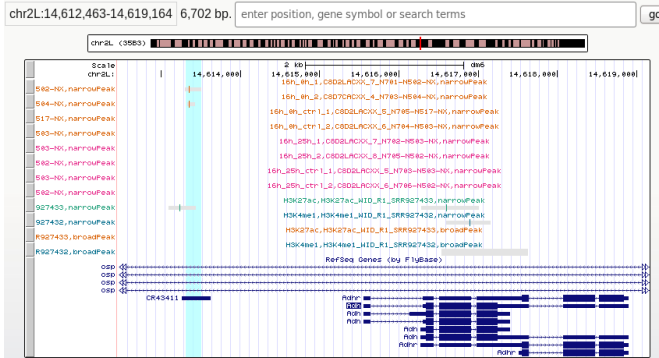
chr2L:14,612,463-14,619,164 6,702 bp. enter position, gene symbol or search terms go

chr2L (35B3)

Scale 2 kb dm6
chr2L: 14,614,000 14,615,000 14,616,000 14,617,000 14,618,000 14,619,000

502-NX,narrowPeak 16h_0h_1,C8D2LACXX_7_N701-N502-NX,narrowPeak
504-NX,narrowPeak 16h_0h_2,C8D7CACXX_4_N703-N504-NX,narrowPeak
517-NX,narrowPeak 16h_0h_ctrl_1,C8D2LACXX_5_N705-N517-NX,narrowPeak
503-NX,narrowPeak 16h_0h_ctrl_2,C8D2LACXX_6_N704-N503-NX,narrowPeak
503-NX,narrowPeak 16h_25h_1,C8D2LACXX_7_N702-N503-NX,narrowPeak
502-NX,narrowPeak 16h_25h_2,C8D2LACXX_8_N705-N502-NX,narrowPeak
503-NX,narrowPeak 16h_25h_ctrl_1,C8D2LACXX_5_N703-N503-NX,narrowPeak
502-NX,narrowPeak 16h_25h_ctrl_2,C8D2LACXX_6_N706-N502-NX,narrowPeak
927433,narrowPeak H3K27ac,H3K27ac_WID_R1_SRR927433,narrowPeak
927432,narrowPeak H3K4me1,H3K4me1_WID_R1_SRR927432,narrowPeak
R927433,broadPeak H3K27ac,H3K27ac_WID_R1_SRR927433,broadPeak
R927432,broadPeak H3K4me1,H3K4me1_WID_R1_SRR927432,broadPeak
RefSeq Genes (by FlyBase)
osp
osp
osp
osp
CR43411
Adhr
Adh
Adh
Adh
Adh
Adh
Adhr
Adhr